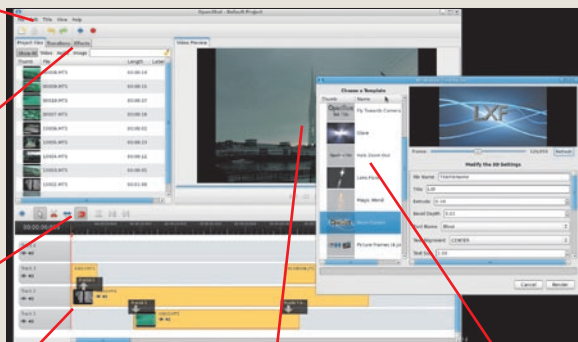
OpenShot - Default Project

File Edit Title View Help

Project Files | Transitions | Effects

Show All | Video | Audio | Image

Thumb | File | Length | Label

00006.MTS 00:00:24
00008.MTS 00:00:15
00016.MTS 00:00:15
00007.MTS 00:00:18
10006.MTS 00:00:06
10004.MTS 00:00:01
10003.MTS 00:00:12
10002.MTS 00:00:08
00010.MTS 00:01:00

Video Preview

00:00:00:00

Track 3
Track 2
Track 1

Choose a Template

Thumb | Name

Fly Towards Camera
Glare
Halo Zoom Out
Lens Flare
Magic Wand
Blur Camera
Picture Frames (4 pi

LXF

Frame: 120/300 Refresh

Modify the 3D Settings

File Name: TitleFileName
Title: LXF
Extrude: 0.10
Bevel Depth: 0.03
Font Name: Bfont
Text Alignment: CENTER
Text Size: 1.00

Cancel Render